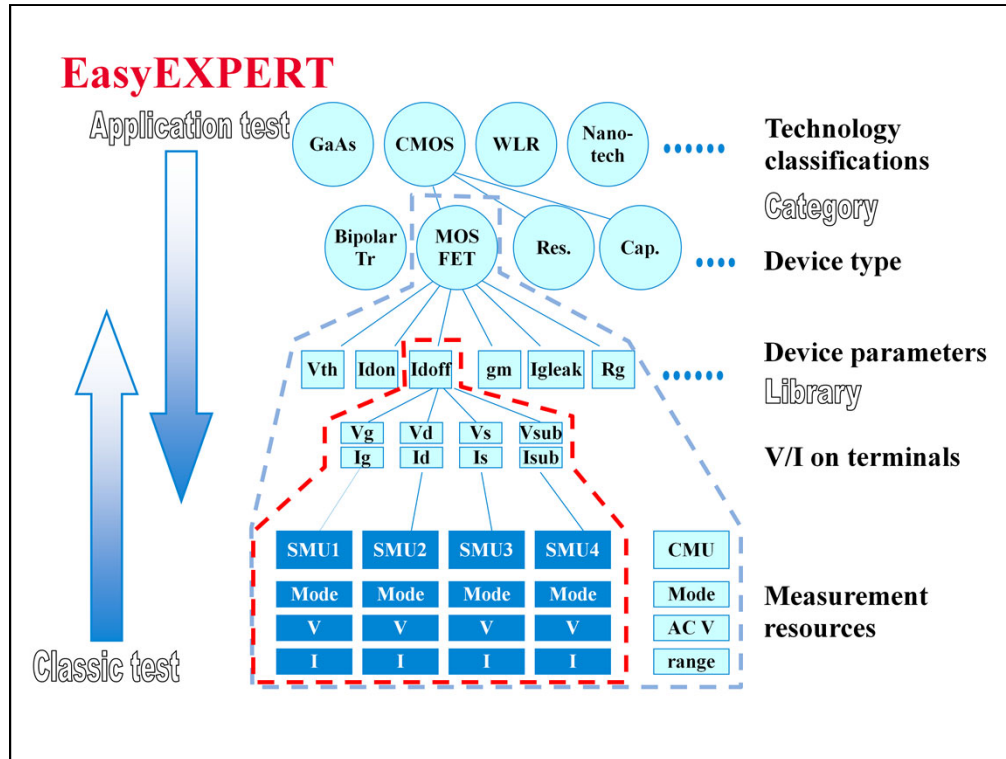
EasyEXPERT

Application test

GaAs CMOS WLR Nano-tech ...... Technology classifications

Category

Bipolar Tr MOS FET Res. Cap. .... Device type

Vth Idon Idoff gm Igleak Rg ...... Device parameters

Library

Vg Ig Vd Id Vs Is Vsub Isub V/I on terminals

SMU1 Mode V I
SMU2 Mode V I
SMU3 Mode V I
SMU4 Mode V I
CMU Mode AC V range

Measurement resources

Classic test